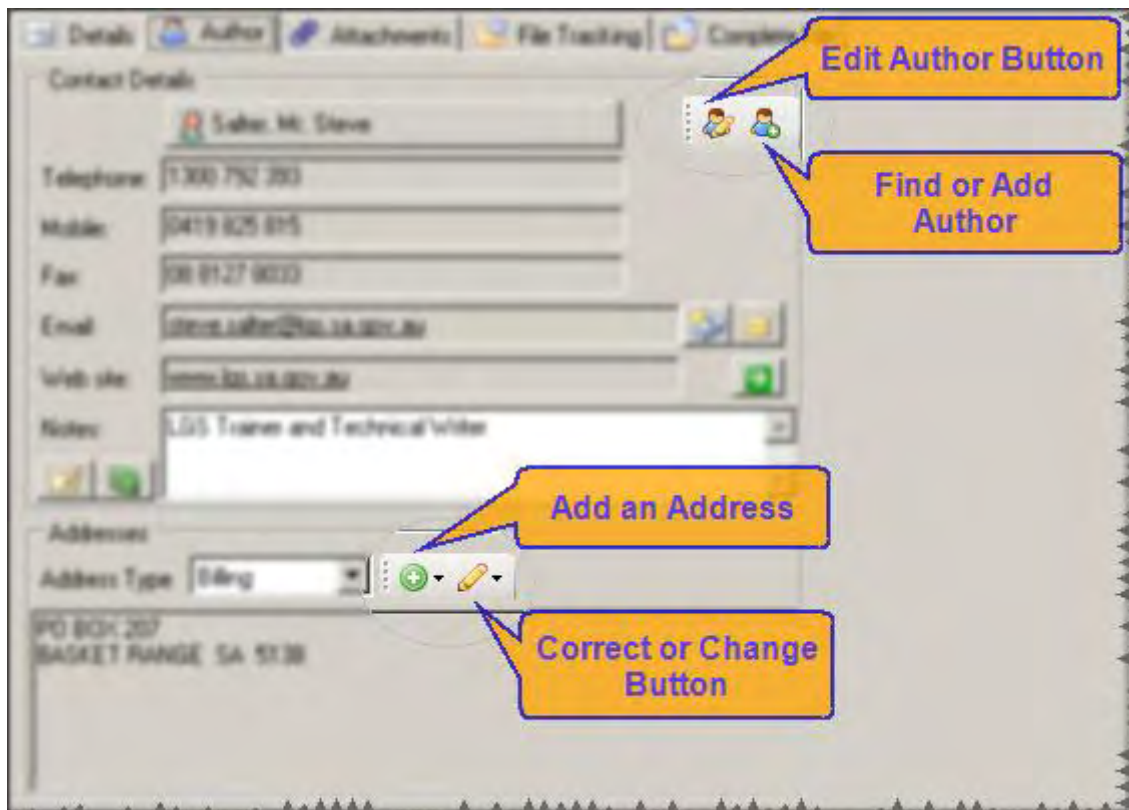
Details | Author | Attachments | File Tracking | Complet

Contact Details

Salter, Mr. Steve

Telephone: 1300 752 393

Mobile: 0419 825 015

Fax: 08 8127 9033

Email: steve.salter@lgs.sa.gov.au

Web site: www.lgs.sa.gov.au

Notes: LGS Trainer and Technical Writer

Addresses

Address Type: Billing

PO BOX 207
BASKET RANGE SA 5138

Edit Author Button

Find or Add Author

Add an Address

Correct or Change Button